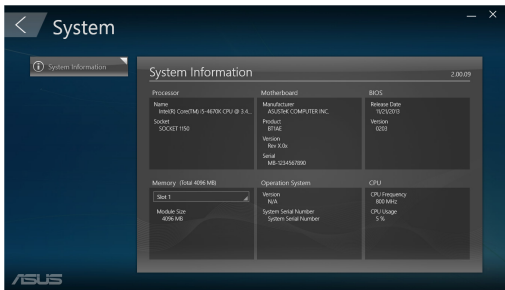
System

System Information

System Information 2.00.09

Processor
Name
Intel(R) Core(TM) i5-4670K CPU @ 3.4...
Socket
SOCKET 1150

Motherboard
Manufacturer
ASUSTeK COMPUTER INC.
Product
B71AE
Version
Rev X.0x
Serial
MB-1234567890

BIOS
Release Date
11/21/2013
Version
0203

Memory (Total 4096 MB)
Slot 1
Module Size
4096 MB

Operation System
Version
N/A
System Serial Number
System Serial Number

CPU
CPU Frequency
800 MHz
CPU Usage
5 %

/ISUS